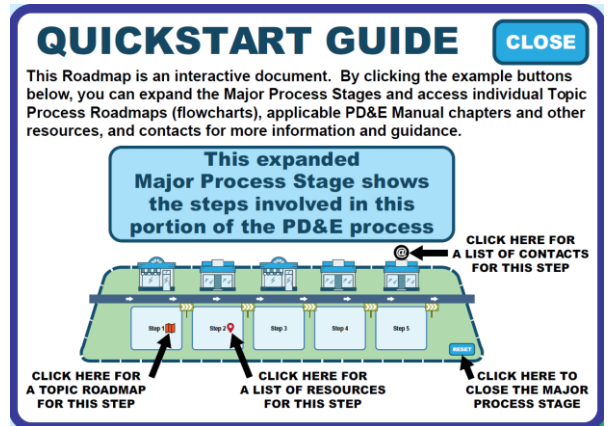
QUICKSTART GUIDE

CLOSE

This Roadmap is an interactive document. By clicking the example buttons below, you can expand the Major Process Stages and access individual Topic Process Roadmaps (flowcharts), applicable PD&E Manual chapters and other resources, and contacts for more information and guidance.

This expanded Major Process Stage shows the steps involved in this portion of the PD&E process

CLICK HERE FOR A LIST OF CONTACTS FOR THIS STEP

Step 1

Step 2

Step 3

Step 4

Step 5

RESET

CLICK HERE FOR A TOPIC ROADMAP FOR THIS STEP

CLICK HERE FOR A LIST OF RESOURCES FOR THIS STEP

CLICK HERE TO CLOSE THE MAJOR PROCESS STAGE